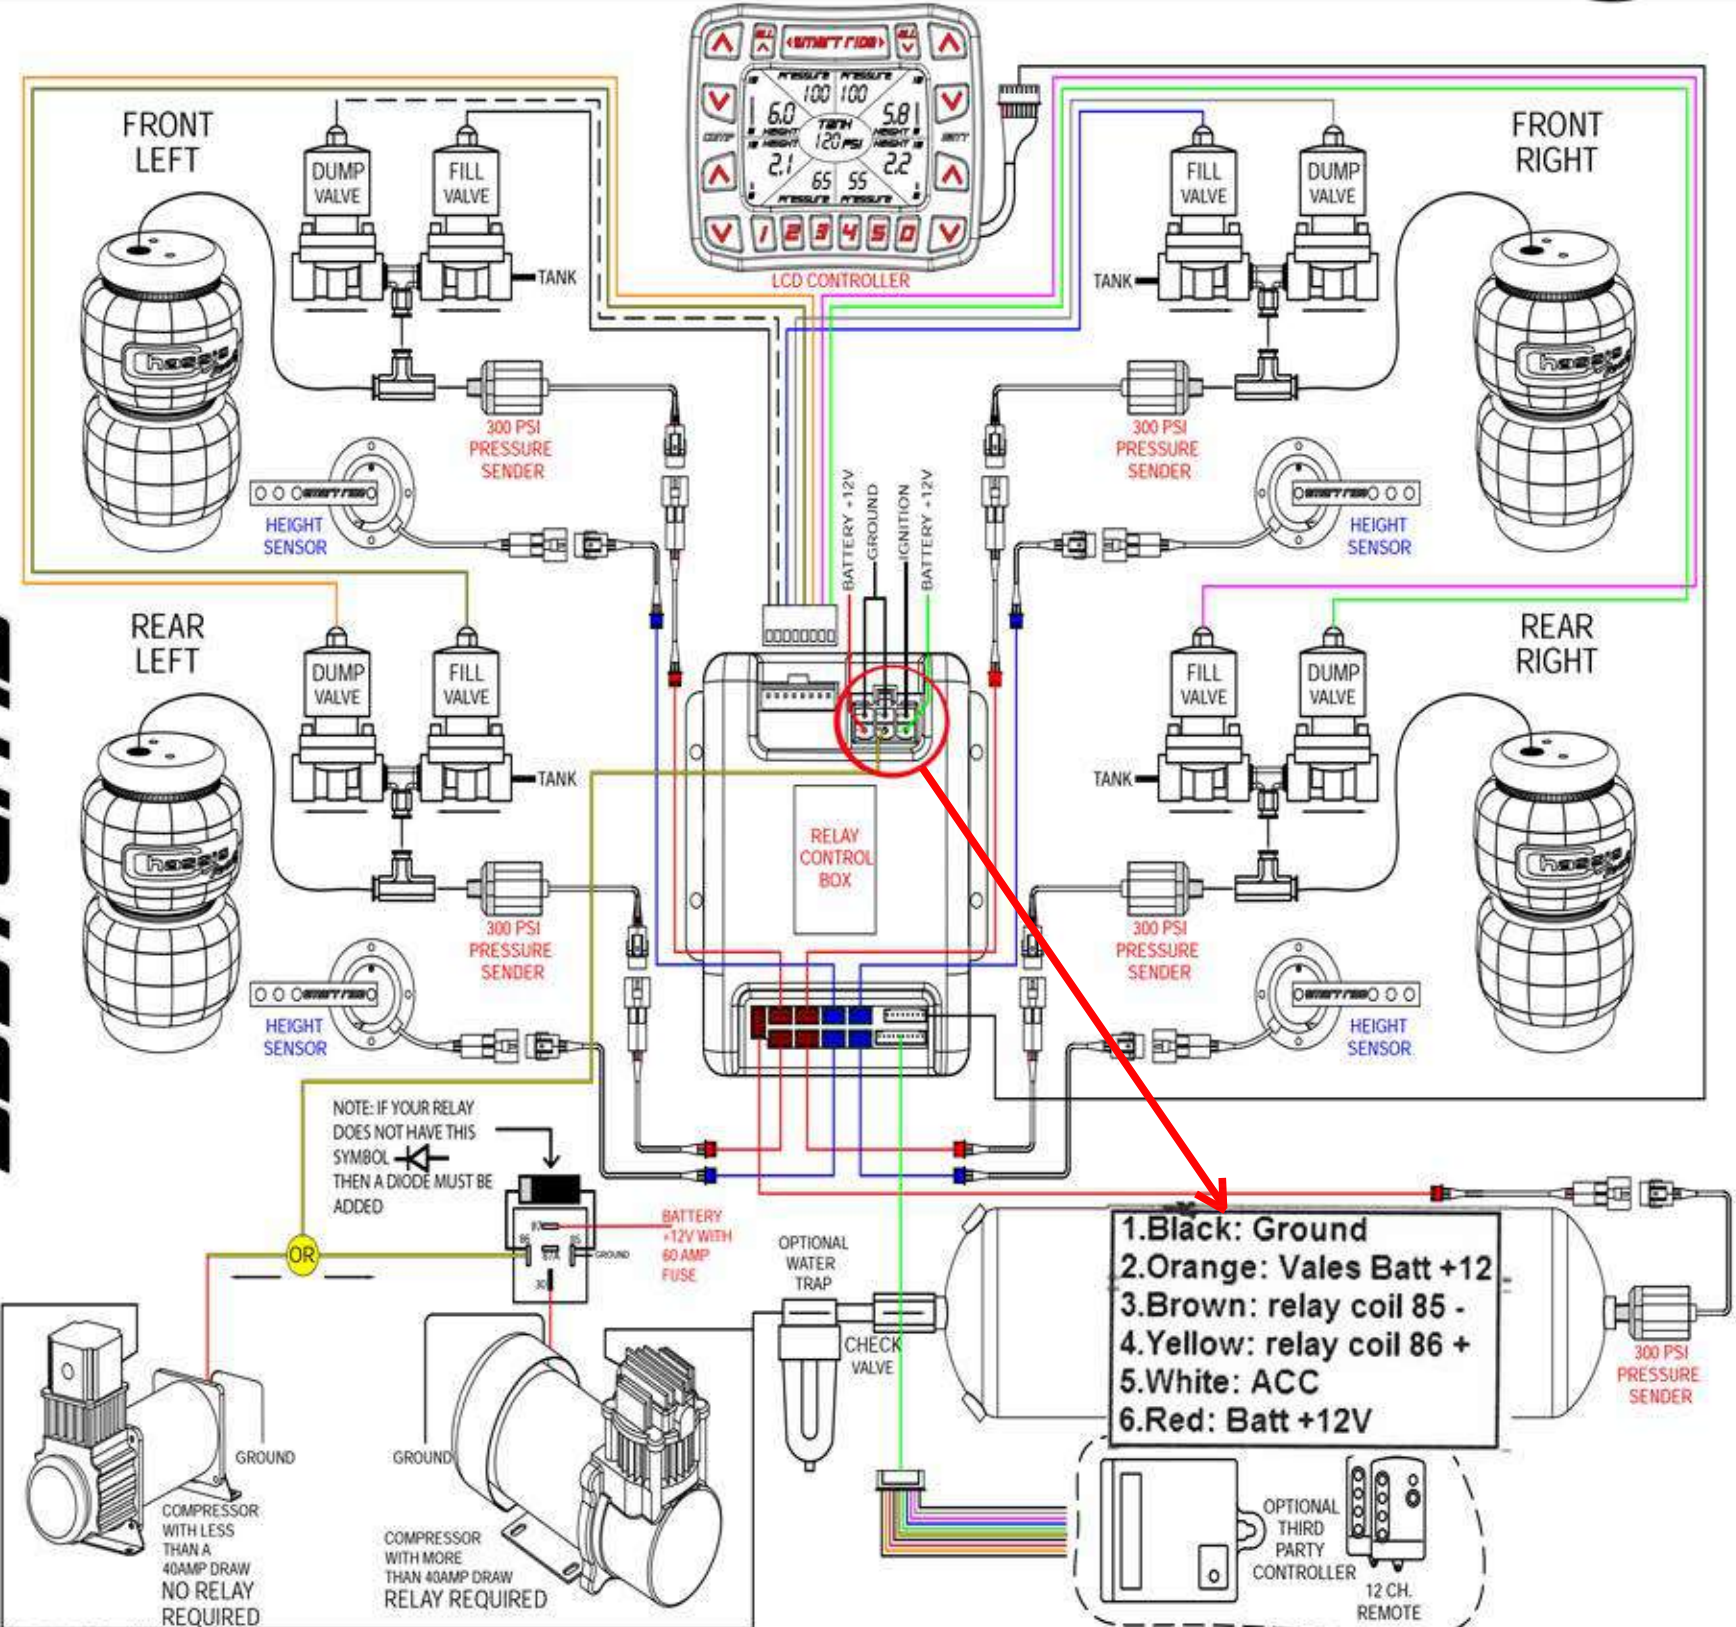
smart ride

PRESSURE PRESSURE
100 100
6.0 5.8
HEIGHT HEIGHT
TANK
120 PSI
2.1 2.2
HEIGHT HEIGHT
65 55
PRESSURE PRESSURE
COMP BATT
1 2 3 4 5 0
LCD CONTROLLER

FRONT LEFT
DUMP VALVE
FILL VALVE
TANK
300 PSI PRESSURE SENDER
HEIGHT SENSOR

FRONT RIGHT
FILL VALVE
DUMP VALVE
TANK
300 PSI PRESSURE SENDER
HEIGHT SENSOR

BATTERY +12V
GROUND
IGNITION
BATTERY +12V

REAR LEFT
DUMP VALVE
FILL VALVE
TANK
300 PSI PRESSURE SENDER
HEIGHT SENSOR

REAR RIGHT
FILL VALVE
DUMP VALVE
TANK
300 PSI PRESSURE SENDER
HEIGHT SENSOR

RELAY CONTROL BOX

NOTE: IF YOUR RELAY DOES NOT HAVE THIS SYMBOL THEN A DIODE MUST BE ADDED

OR
87 86 85 30 GROUND
BATTERY +12V WITH 60 AMP FUSE

OPTIONAL WATER TRAP
CHECK VALVE

1.Black: Ground
2.Orange: Vales Batt +12
3.Brown: relay coil 85 -
4.Yellow: relay coil 86 +
5.White: ACC
6.Red: Batt +12V

300 PSI PRESSURE SENDER

GROUND
COMPRESSOR WITH LESS THAN A 40AMP DRAW
NO RELAY REQUIRED

GROUND
COMPRESSOR WITH MORE THAN 40AMP DRAW
RELAY REQUIRED

OPTIONAL THIRD PARTY CONTROLLER
12 CH. REMOTE